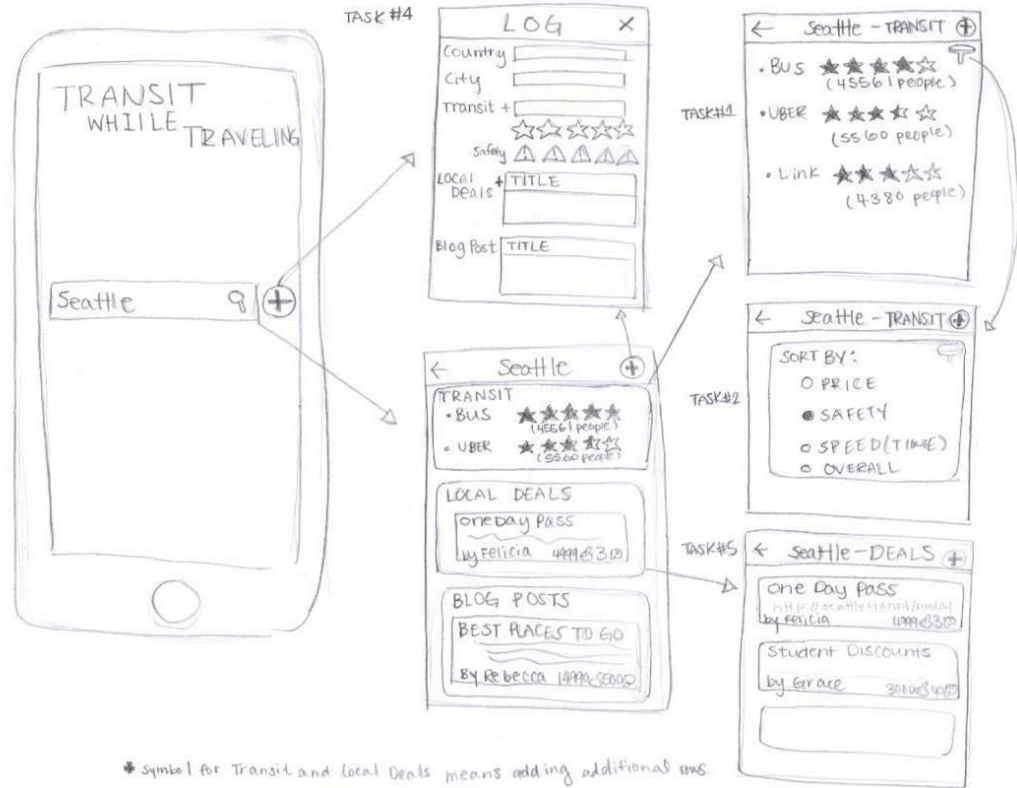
TRANSIT WHILE TRAVELING

Seattle

TASK #4

LOG ×

Country

City

Transit +

Safety

Local Deals + TITLE

Blog Post TITLE

Seattle

TRANSIT

• BUS (45561 people)

• UBER (5560 people)

LOCAL DEALS

one Day Pass

by Felicia 4999 3100

BLOG POSTS

BEST PLACES TO GO

By Rebecca 14990 35000

Seattle - TRANSIT

TASK#1

• Bus (45561 people)

• UBER (5560 people)

• Link (4380 people)

Seattle - TRANSIT

TASK#2

SORT BY:

O PRICE

● SAFETY

○ SPEED (TIME)

○ OVERALL

TASK#5

Seattle - DEALS

One Day Pass

http://seattletransit/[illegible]

by Felicia 4999 3100

Student Discounts

by Grace 3010 405

+ symbol for Transit and Local Deals means adding additional rows.